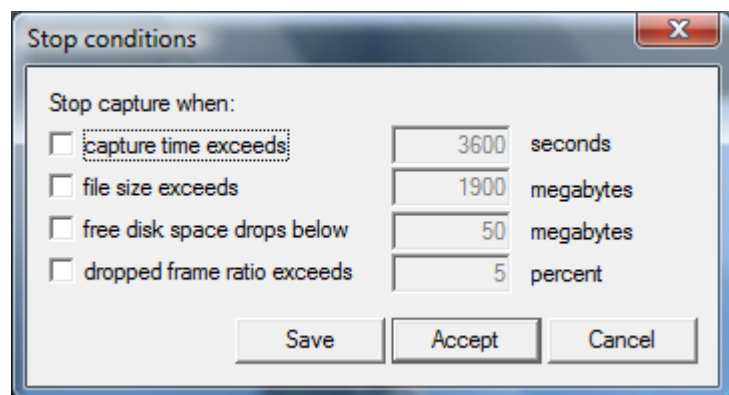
Stop conditions

X

Stop capture when:

capture time exceeds 3600 seconds

file size exceeds 1900 megabytes

free disk space drops below 50 megabytes

dropped frame ratio exceeds 5 percent

Save Accept Cancel